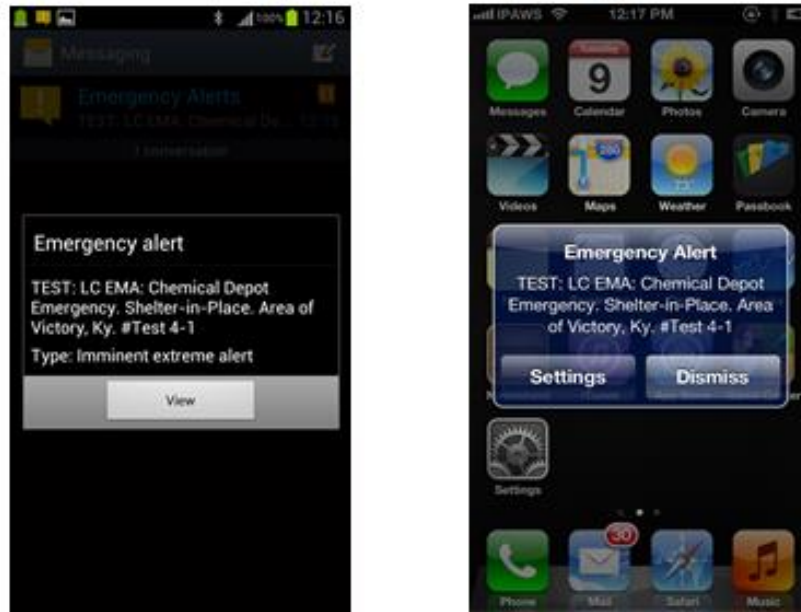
100% 12:16

Messaging

Emergency Alerts

TEST: LC EMA: Chemical De... 12:15

1 conversation

Emergency alert

TEST: LC EMA: Chemical Depot Emergency. Shelter-in-Place. Area of Victory, Ky. #Test 4-1

Type: Imminent extreme alert

View

IPAWS 12:17 PM

Messages

Tuesday 9 Calendar

Photos

Camera

Videos

Maps

Weather

Passbook

Emergency Alert

TEST: LC EMA: Chemical Depot Emergency. Shelter-in-Place. Area of Victory, Ky. #Test 4-1

Settings

Dismiss

Settings

Phone

30 Mail

Safari

Music